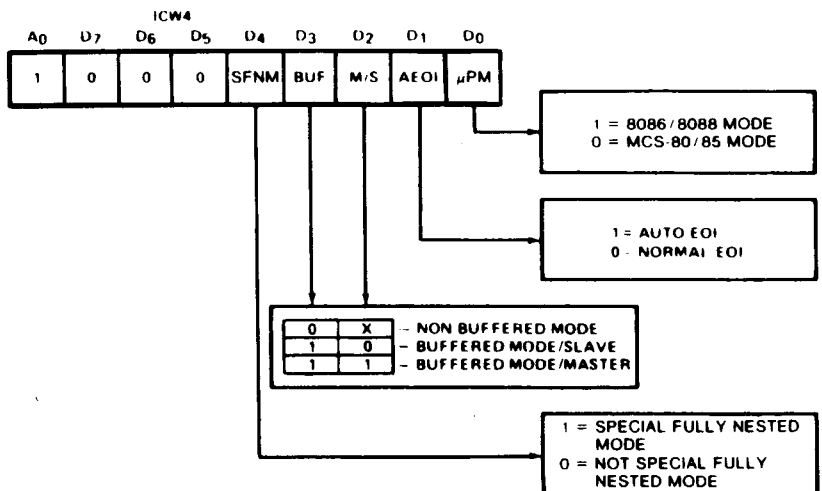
ICW4

| $A_0$ | $D_7$ | $D_6$ | $D_5$ | $D_4$ | $D_3$ | $D_2$ | $D_1$ | $D_0$ |
|---|---|---|---|---|---|---|---|---|
| 1 | 0 | 0 | 0 | SFNM | BUF | M/S | AEOI | μPM |

1 = 8086/8088 MODE
0 = MCS-80/85 MODE

1 = AUTO EOI
0 - NORMAI EOI

| | | |
|---|---|---|
| 0 | X | – NON BUFFERED MODE |
| 1 | 0 | – BUFFERED MODE/SLAVE |
| 1 | 1 | – BUFFERED MODE/MASTER |

1 = SPECIAL FULLY NESTED MODE
0 = NOT SPECIAL FULLY NESTED MODE